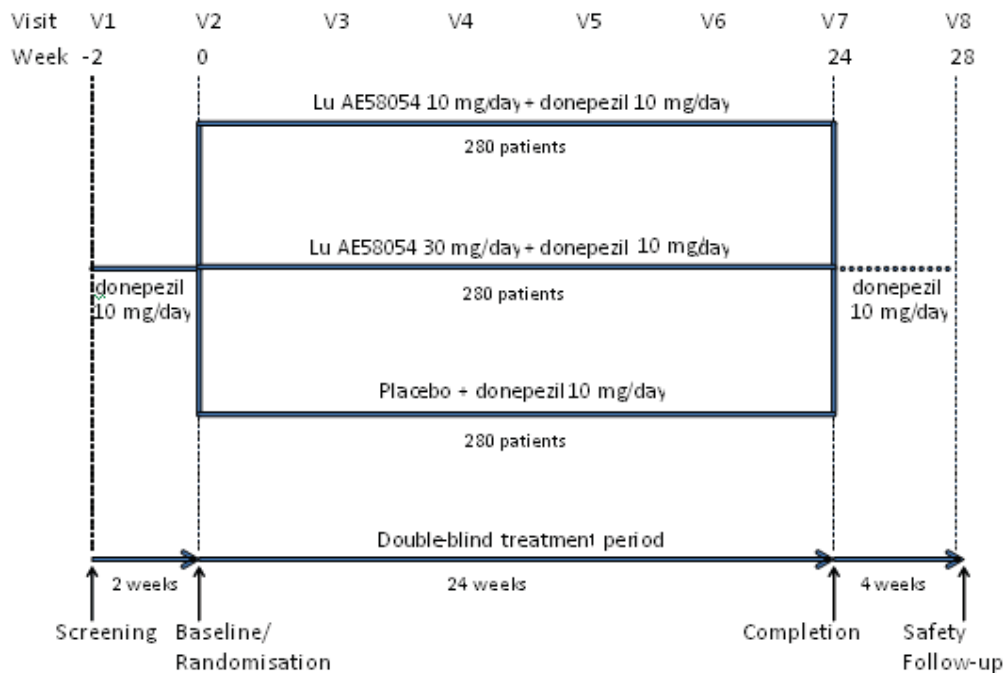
Visit V1 V2 V3 V4 V5 V6 V7 V8

Week -2 0 24 28

Lu AE58054 10 mg/day + donepezil 10 mg/day

280 patients

Lu AE58054 30 mg/day + donepezil 10 mg/day

donepezil 10 mg/day

280 patients

donepezil 10 mg/day

Placebo + donepezil 10 mg/day

280 patients

Double-blind treatment period

2 weeks

24 weeks

4 weeks

Screening

Baseline/ Randomisation

Completion

Safety Follow-up